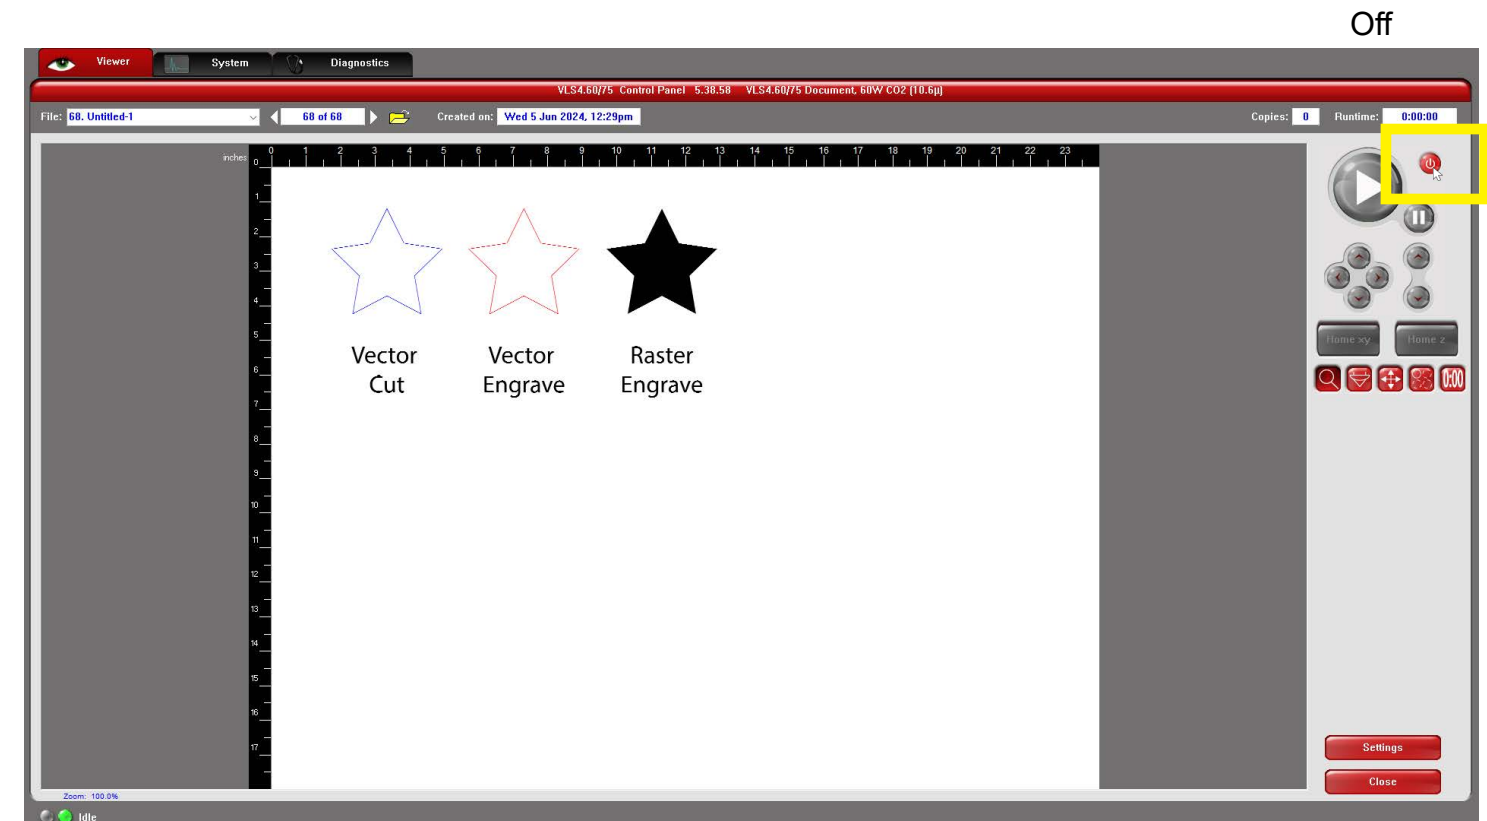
Off

Viewer System Diagnostics

VLS4.60/75 Control Panel 5.38.58 VLS4.60/75 Document, 60W CO2 (10.6μ)

File: 68. Untitled-1 68 of 68 Created on: Wed 5 Jun 2024, 12:29pm Copies: 0 Runtime: 0:00:00

inches 0 1 2 3 4 5 6 7 8 9 10 11 12 13 14 15 16 17 18 19 20 21 22 23

1 2 3 4 5 6 7 8 9 10 11 12 13 14 15 16 17

Vector Cut

Vector Engrave

Raster Engrave

Home xy Home z

0:00

Settings

Close

Zoom: 100.0%

Idle